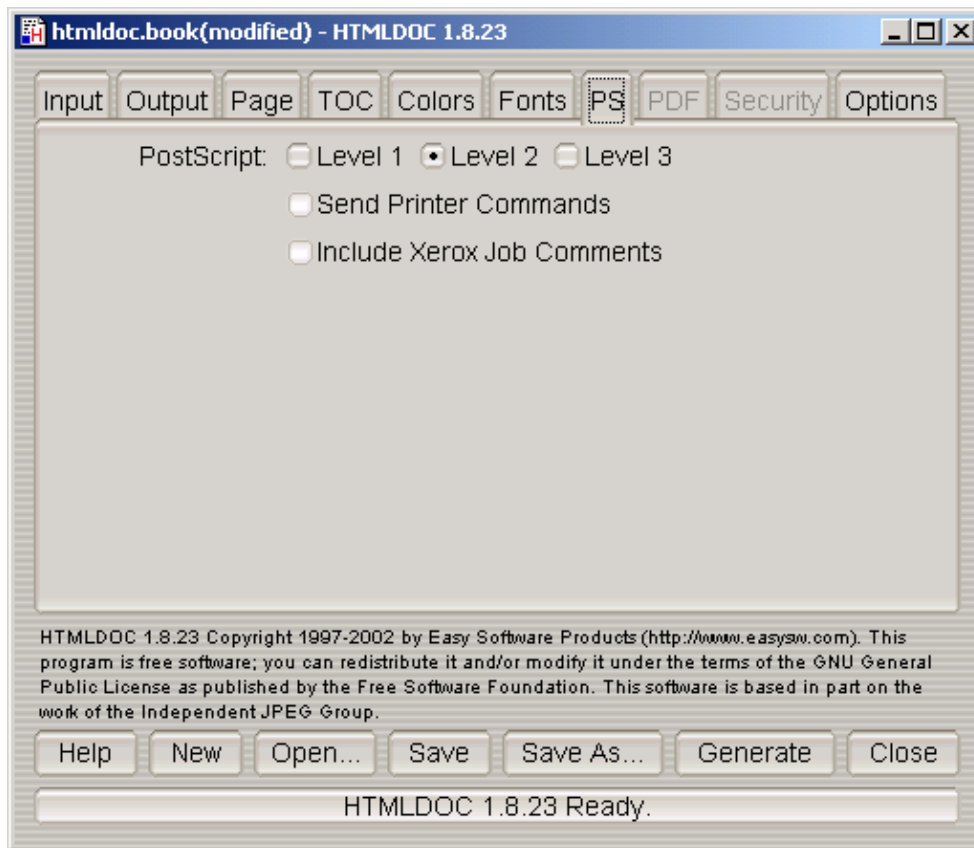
htmldoc.book(modified) - HTMLDOC 1.8.23

Input Output Page TOC Colors Fonts PS PDF Security Options

PostScript: Level 1 Level 2 Level 3

Send Printer Commands

Include Xerox Job Comments

HTMLDOC 1.8.23 Copyright 1997-2002 by Easy Software Products (http://www.easysw.com). This program is free software; you can redistribute it and/or modify it under the terms of the GNU General Public License as published by the Free Software Foundation. This software is based in part on the work of the Independent JPEG Group.

Help New Open... Save Save As... Generate Close

HTMLDOC 1.8.23 Ready.